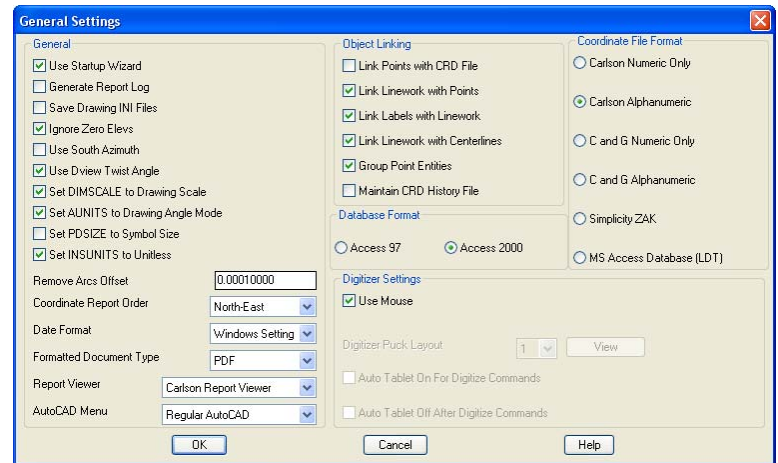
General Settings

General

Use Startup Wizard

Generate Report Log

Save Drawing INI Files

Ignore Zero Elevs

Use South Azimuth

Use Dview Twist Angle

Set DIMSCALE to Drawing Scale

Set AUNITS to Drawing Angle Mode

Set PDSIZE to Symbol Size

Set INSUNITS to Unitless

Remove Arcs Offset 0.00010000

Coordinate Report Order North-East

Date Format Windows Setting

Formatted Document Type PDF

Report Viewer Carlson Report Viewer

AutoCAD Menu Regular AutoCAD

Object Linking

Link Points with CRD File

Link Linework with Points

Link Labels with Linework

Link Linework with Centerlines

Group Point Entities

Maintain CRD History File

Database Format

Access 97

Access 2000

Coordinate File Format

Carlson Numeric Only

Carlson Alphanumeric

C and G Numeric Only

C and G Alphanumeric

Simplicity ZAK

MS Access Database (LDT)

Digitizer Settings

Use Mouse

Digitizer Puck Layout 1 View

Auto Tablet On For Digitize Commands

Auto Tablet Off After Digitize Commands

OK Cancel Help